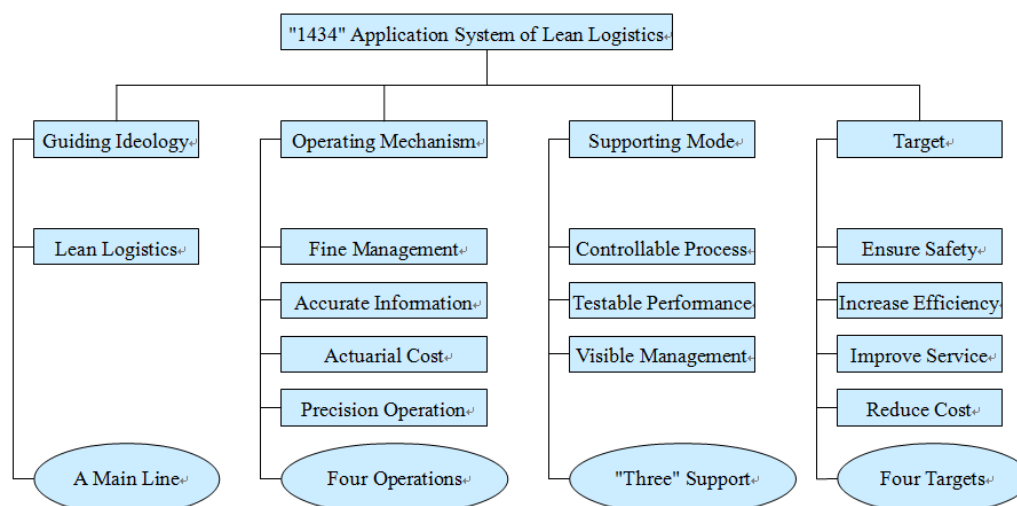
"1434" Application System of Lean Logistics

Guiding Ideology

Lean Logistics

A Main Line

Operating Mechanism

Fine Management

Accurate Information

Actuarial Cost

Precision Operation

Four Operations

Supporting Mode

Controllable Process

Testable Performance

Visible Management

"Three" Support

Target

Ensure Safety

Increase Efficiency

Improve Service

Reduce Cost

Four Targets